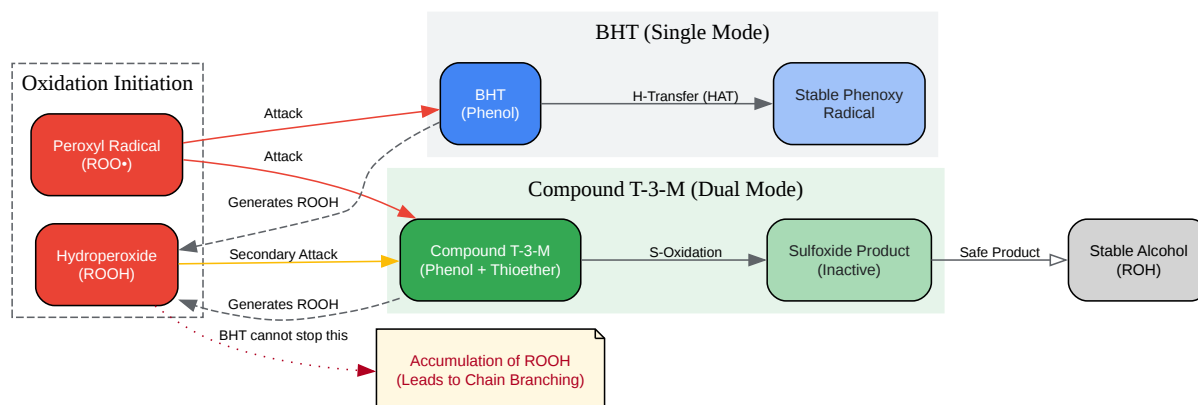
BHT (Single Mode)

Oxidation Initiation

Peroxyl Radical
(ROO•)

Hydroperoxide
(ROOH)

Attack

Attack

BHT
(Phenol)

H-Transfer (HAT)

Stable Phenoxy
Radical

Compound T-3-M (Dual Mode)

Generates ROOH

Secondary Attack

Generates ROOH

Compound T-3-M
(Phenol + Thioether)

S-Oxidation

Sulfoxide Product
(Inactive)

Safe Product

Stable Alcohol
(ROH)

BHT cannot stop this

Accumulation of ROOH
(Leads to Chain Branching)